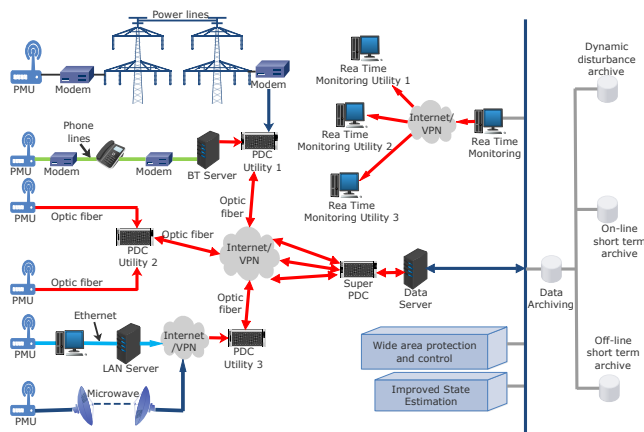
Power lines

PMU

Modem

Modem

Phone lines

PMU

Modem

Modem

BT Server

PDC Utility 1

PMU

Optic fiber

Optic fiber

Optic fiber

PDC Utility 2

Internet/ VPN

PMU

Optic fiber

Optic fiber

Ethernet

PMU

LAN Server

Internet /VPN

PDC Utility 3

PMU

Microwave

Rea Time Monitoring Utility 1

Rea Time Monitoring Utility 2

Internet/ VPN

Rea Time Monitoring

Rea Time Monitoring Utility 3

Super PDC

Data Server

Wide area protection and control

Improved State Estimation

Data Archiving

Dynamic disturbance archive

On-line short term archive

Off-line short term archive